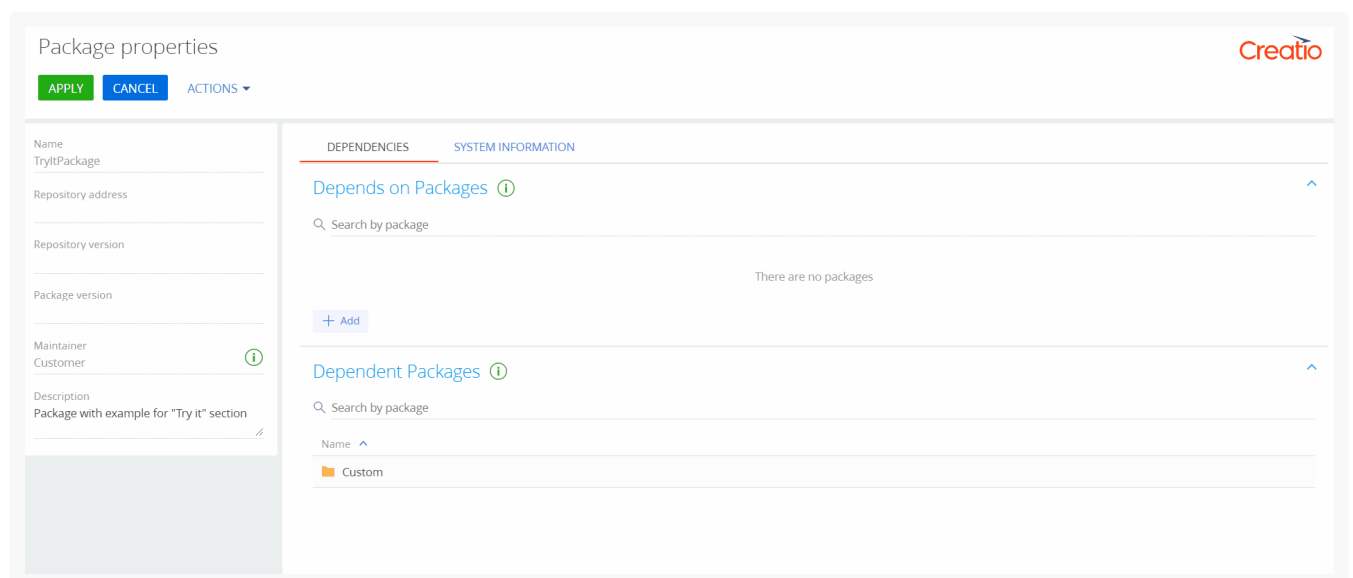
Package properties

Creatio

APPLY CANCEL ACTIONS

Name
TryItPackage

Repository address

Repository version

Package version

Maintainer
Customer

Description
Package with example for "Try it" section

DEPENDENCIES SYSTEM INFORMATION

Depends on Packages

Search by package

There are no packages

+ Add

Dependent Packages

Search by package

Name

Custom